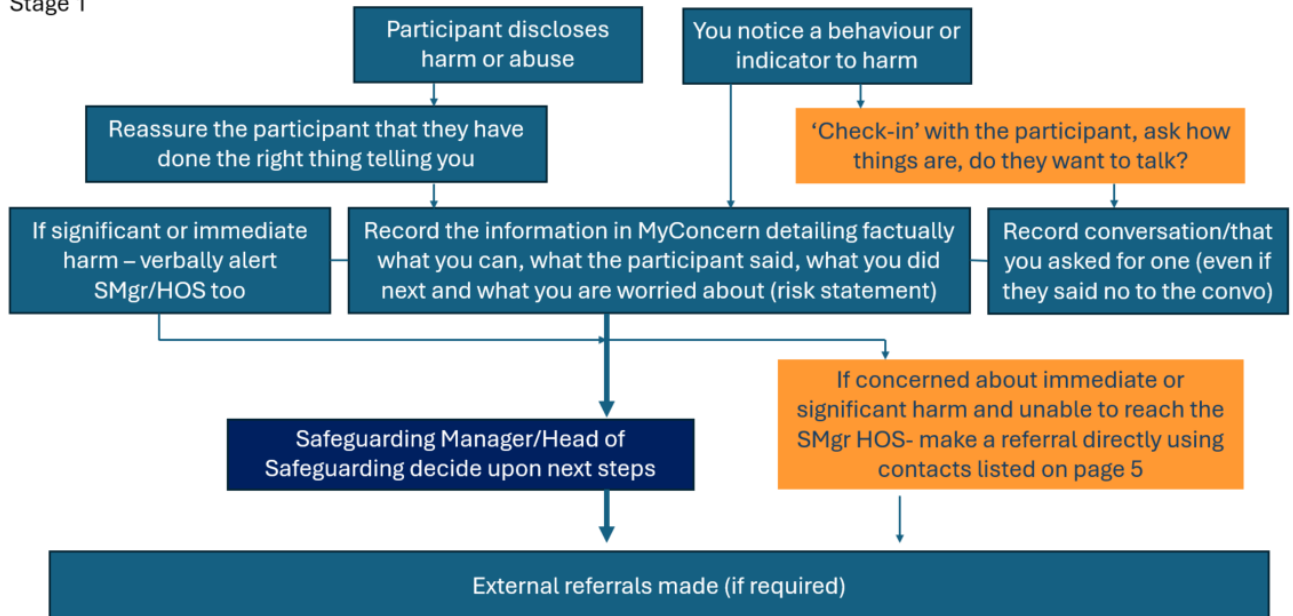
Stage 1

Participant discloses harm or abuse

You notice a behaviour or indicator to harm

Reassure the participant that they have done the right thing telling you

'Check-in' with the participant, ask how things are, do they want to talk?

If significant or immediate harm – verbally alert SMgr/HOS too

Record the information in MyConcern detailing factually what you can, what the participant said, what you did next and what you are worried about (risk statement)

Record conversation/that you asked for one (even if they said no to the convo)

If concerned about immediate or significant harm and unable to reach the SMgr HOS- make a referral directly using contacts listed on page 5

Safeguarding Manager/Head of Safeguarding decide upon next steps

External referrals made (if required)